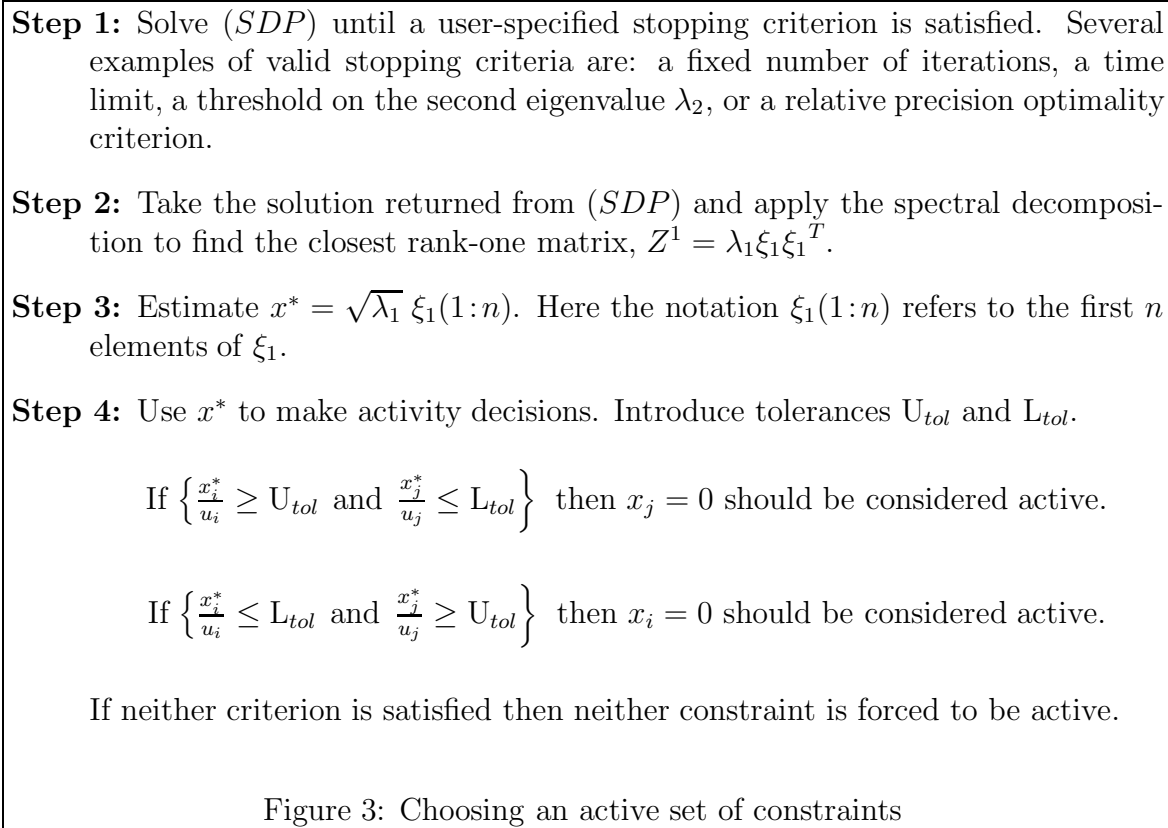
**Step 1:** Solve $(SDP)$ until a user-specified stopping criterion is satisfied. Several examples of valid stopping criteria are: a fixed number of iterations, a time limit, a threshold on the second eigenvalue $\lambda_2$, or a relative precision optimality criterion.

**Step 2:** Take the solution returned from $(SDP)$ and apply the spectral decomposition to find the closest rank-one matrix, $Z^1 = \lambda_1 \xi_1 {\xi_1}^T$.

**Step 3:** Estimate $x^* = \sqrt{\lambda_1}\, \xi_1(1\!:\!n)$. Here the notation $\xi_1(1\!:\!n)$ refers to the first $n$ elements of $\xi_1$.

**Step 4:** Use $x^*$ to make activity decisions. Introduce tolerances $\mathrm{U}_{tol}$ and $\mathrm{L}_{tol}$.

If $\left\{ \frac{x_i^*}{u_i} \geq \mathrm{U}_{tol} \text{ and } \frac{x_j^*}{u_j} \leq \mathrm{L}_{tol} \right\}$ then $x_j = 0$ should be considered active.

If $\left\{ \frac{x_i^*}{u_i} \leq \mathrm{L}_{tol} \text{ and } \frac{x_j^*}{u_j} \geq \mathrm{U}_{tol} \right\}$ then $x_i = 0$ should be considered active.

If neither criterion is satisfied then neither constraint is forced to be active.

Figure 3: Choosing an active set of constraints